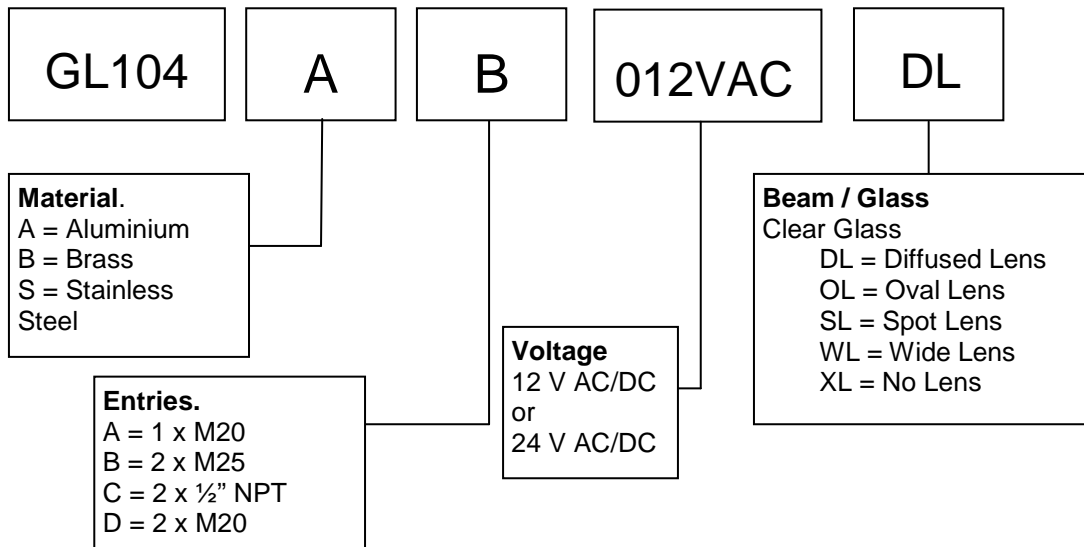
GL104

A

B

012VAC

DL

**Material**.
A = Aluminium
B = Brass
S = Stainless Steel

**Entries.**
A = 1 x M20
B = 2 x M25
C = 2 x ½" NPT
D = 2 x M20

**Voltage**
12 V AC/DC
or
24 V AC/DC

**Beam / Glass**
Clear Glass
DL = Diffused Lens
OL = Oval Lens
SL = Spot Lens
WL = Wide Lens
XL = No Lens